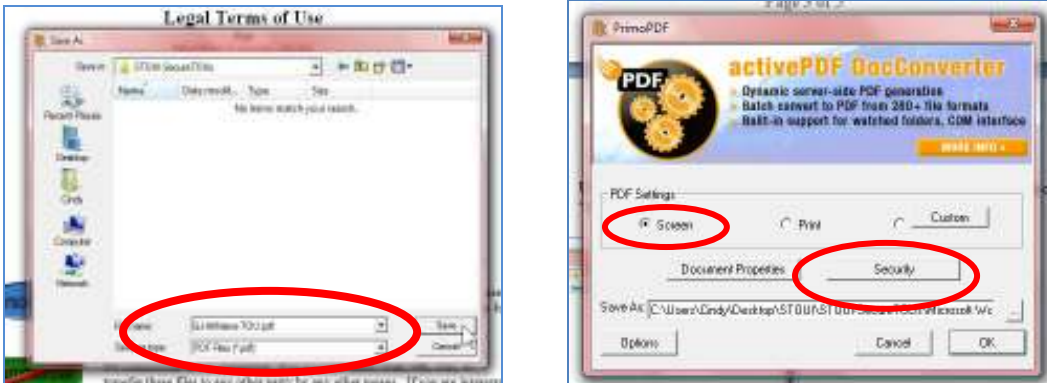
Legal Terms of Use

Save As

Save in:

Name | Date modifi... | Type | Size

No items match your search.

Recent Places

Desktop

Cindy

Computer

Network

File name:

Save as type: PDF Files (*.pdf)

Save

Cancel

Page 3 of 3

PrimoPDF

PDF

activePDF DocConverter

Dynamic server-side PDF generation

Batch convert to PDF from 280+ file formats

Built-in support for watched folders, COM interface

MORE INFO »

PDF Settings

Screen

Print

Custom

Document Properties

Security

Save As: C:\Users\Cindy\Desktop\STOUI\STOU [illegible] Microsoft Wo

...

Options

Cancel

OK